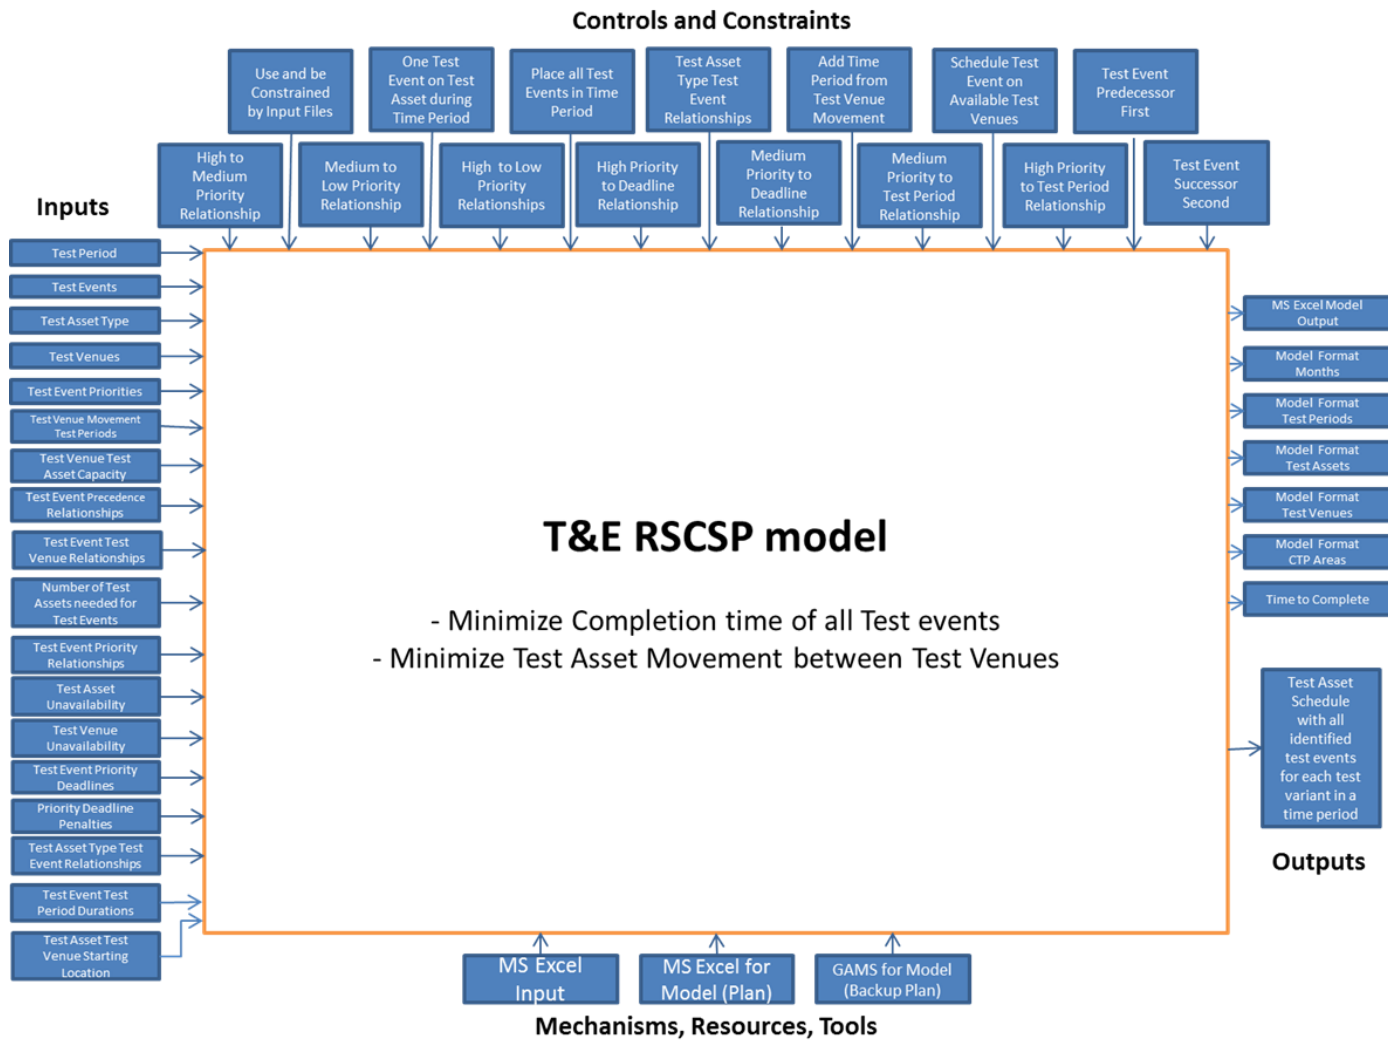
Controls and Constraints

Use and be Constrained by Input Files

One Test Event on Test Asset during Time Period

Place all Test Events in Time Period

Test Asset Type Test Event Relationships

Add Time Period from Test Venue Movement

Schedule Test Event on Available Test Venues

Test Event Predecessor First

High to Medium Priority Relationship

Medium to Low Priority Relationship

High to Low Priority Relationships

High Priority to Deadline Relationship

Medium Priority to Deadline Relationship

Medium Priority to Test Period Relationship

High Priority to Test Period Relationship

Test Event Successor Second

Inputs

Test Period

Test Events

Test Asset Type

Test Venues

Test Event Priorities

Test Venue Movement Test Periods

Test Venue Test Asset Capacity

Test Event Precedence Relationships

Test Event Test Venue Relationships

Number of Test Assets needed for Test Events

Test Event Priority Relationships

Test Asset Unavailability

Test Venue Unavailability

Test Event Priority Deadlines

Priority Deadline Penalties

Test Asset Type Test Event Relationships

Test Event Test Period Durations

Test Asset Test Venue Starting Location

T&E RSCSP model

- Minimize Completion time of all Test events
- Minimize Test Asset Movement between Test Venues

MS Excel Model Output

Model Format Months

Model Format Test Periods

Model Format Test Assets

Model Format Test Venues

Model Format CTP Areas

Time to Complete

Test Asset Schedule with all identified test events for each test variant in a time period

Outputs

MS Excel Input

MS Excel for Model (Plan)

GAMS for Model (Backup Plan)

Mechanisms, Resources, Tools